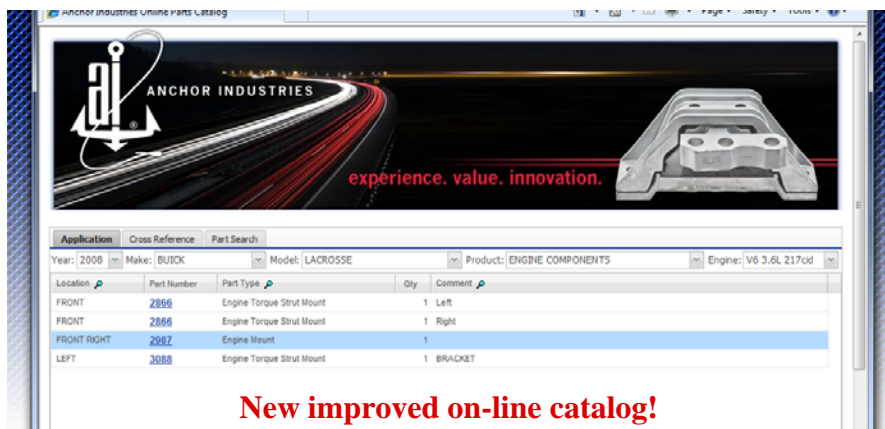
Anchor Industries Online Parts Catalog

Page ▾ Safety ▾ Tools ▾

ai ANCHOR INDUSTRIES

experience. value. innovation.

Application | Cross Reference | Part Search

Year: 2008 Make: BUICK Model: LACROSSE Product: ENGINE COMPONENTS Engine: V6 3.6L 217cid

| Location | Part Number | Part Type | Qty | Comment |
|---|---|---|---|---|
| FRONT | 2866 | Engine Torque Strut Mount | 1 | Left |
| FRONT | 2866 | Engine Torque Strut Mount | 1 | Right |
| FRONT RIGHT | 2987 | Engine Mount | 1 | |
| LEFT | 3088 | Engine Torque Strut Mount | 1 | BRACKET |

New improved on-line catalog!